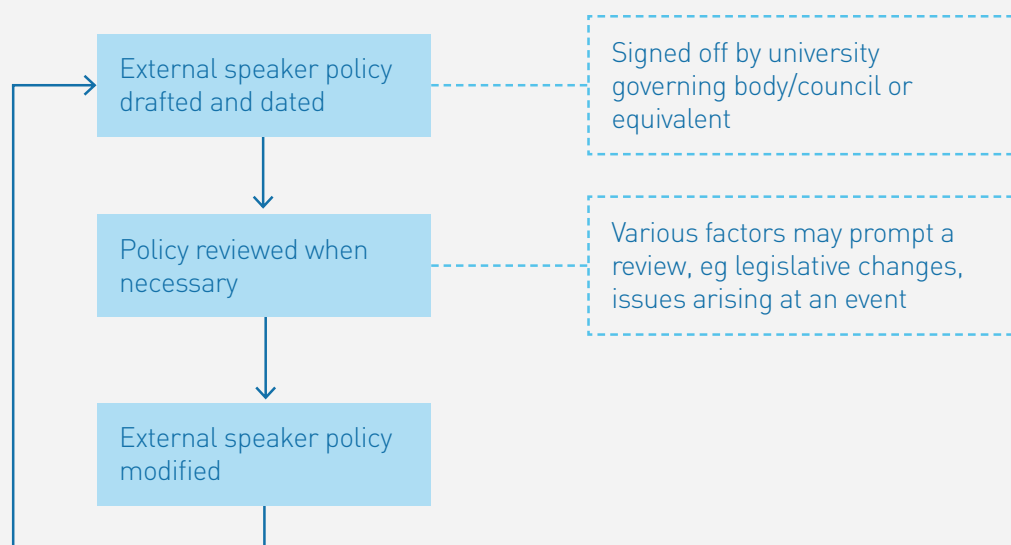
External speaker policy drafted and dated

Signed off by university governing body/council or equivalent

Policy reviewed when necessary

Various factors may prompt a review, eg legislative changes, issues arising at an event

External speaker policy modified